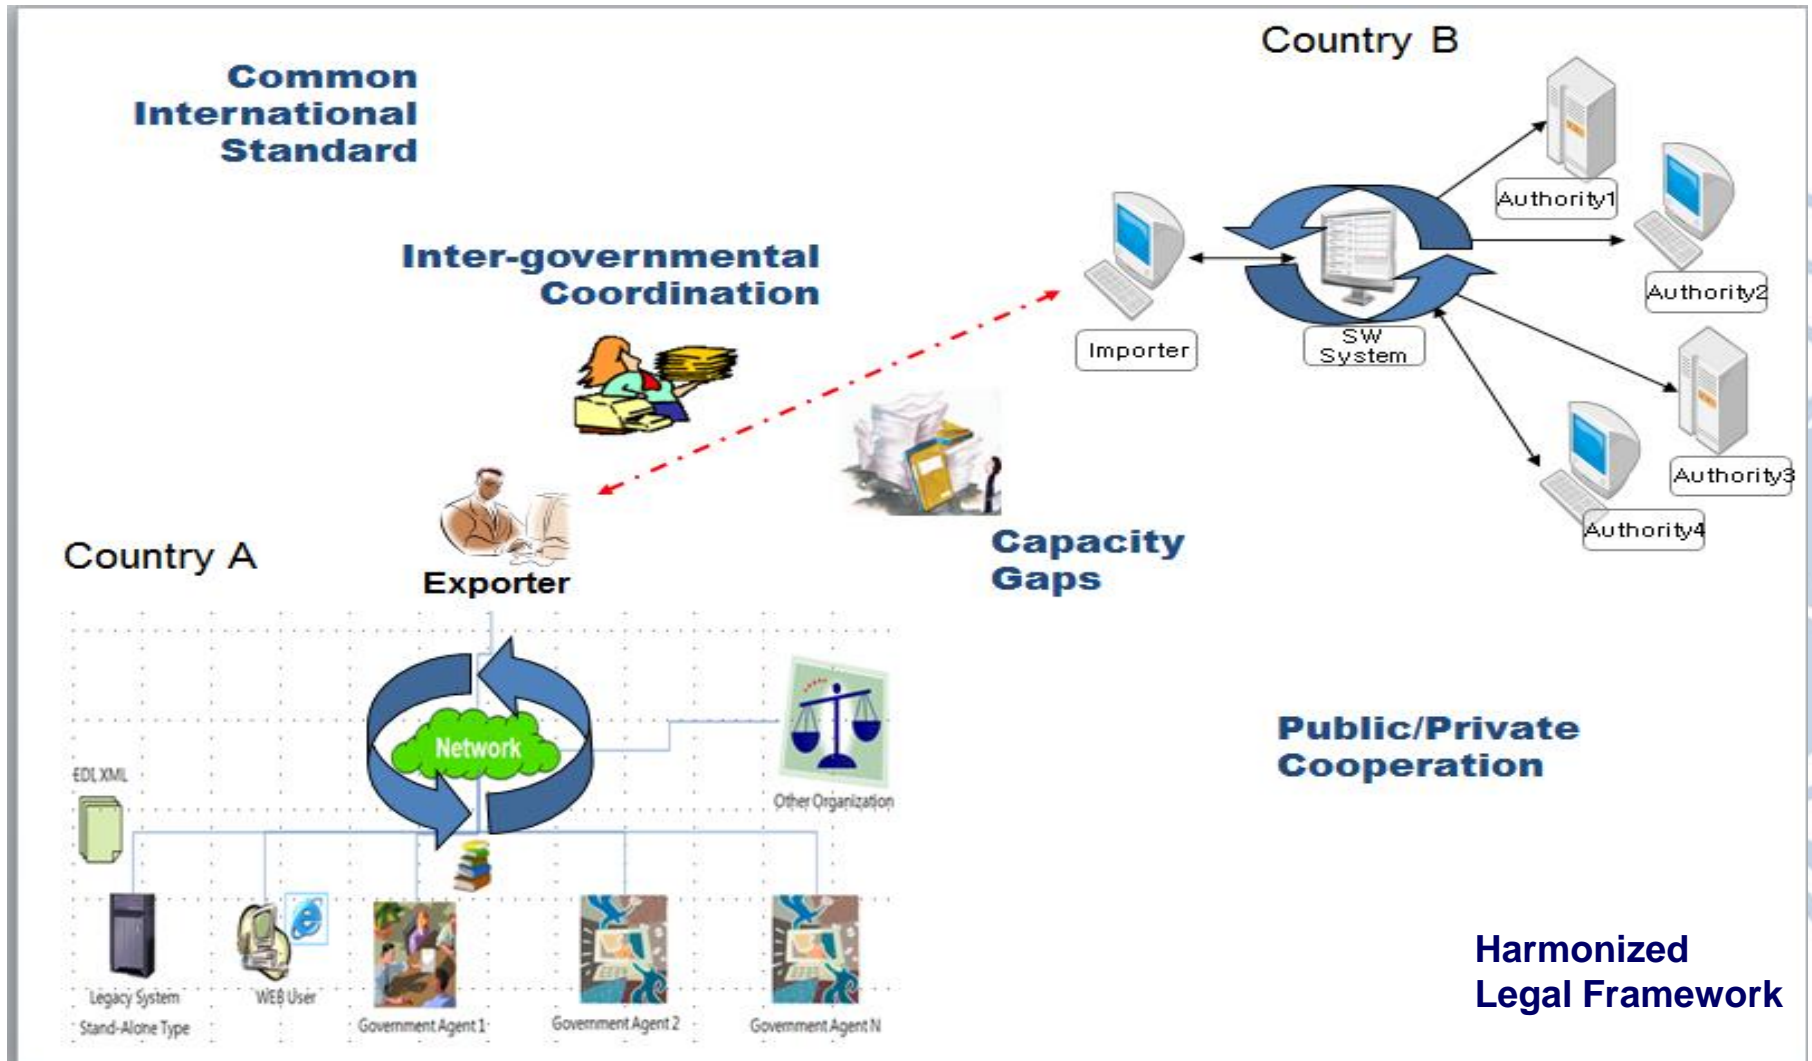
Common International Standard

Country B

Inter-governmental Coordination

Importer

SW System

Authority1

Authority2

Authority3

Authority4

Capacity Gaps

Country A

Exporter

Network

EDI, XML

Other Organization

Legacy System Stand-Alone Type

WEB User

Government Agent 1

Government Agent 2

Government Agent N

Public/Private Cooperation

Harmonized Legal Framework